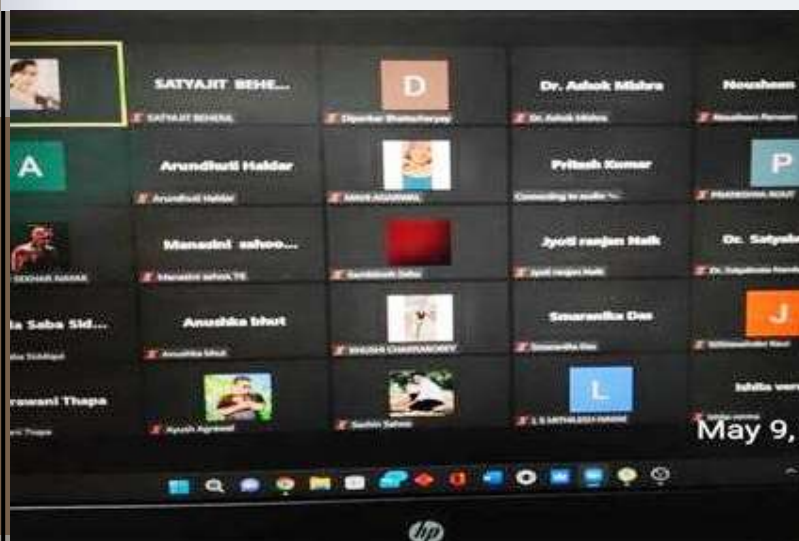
SATYAJIT BEHE...
SATYAJIT BEHERA
D
Dipankar Bhattacharya
Dr. Ashok Mishra
Dr. Ashok Mishra
Nousheen
Nousheen Parveen
A
Arundhuti Haldar
Arundhuti Haldar
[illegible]
Pritesh Kumar
Connecting to audio
P
PRATIGYNA ROUT
SEKHAR NAYAK
Manasini sahoo...
Manasini sahoo
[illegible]
Jyoti ranjan Naik
Jyoti ranjan Naik
Dr. Satyab
Dr. Satyabrata
la Saba Sid...
Saba Siddiqui
Anushka bhut
Anushka bhut
SNEHA CHAKRABORTY
Smaranika Das
Smaranika Das
J
rawani Thapa
Thapa
Ayush Agrawal
Sachin Sahoo
L
L S MITHILESH NAYAK
Ishita vers
May 9,
hp